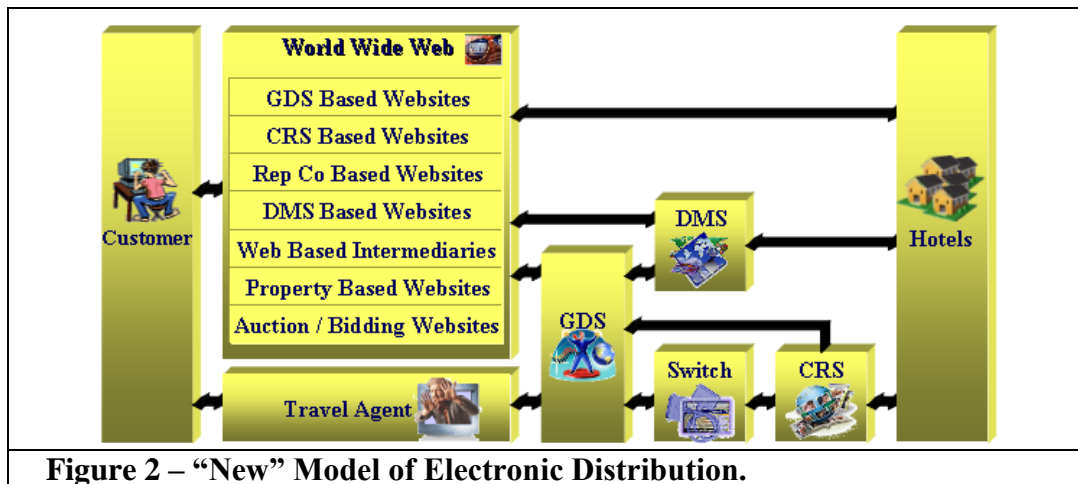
Customer

World Wide Web

GDS Based Websites

CRS Based Websites

Rep Co Based Websites

DMS Based Websites

Web Based Intermediaries

Property Based Websites

Auction / Bidding Websites

DMS

GDS

Switch

CRS

Travel Agent

Hotels

Figure 2 – "New" Model of Electronic Distribution.